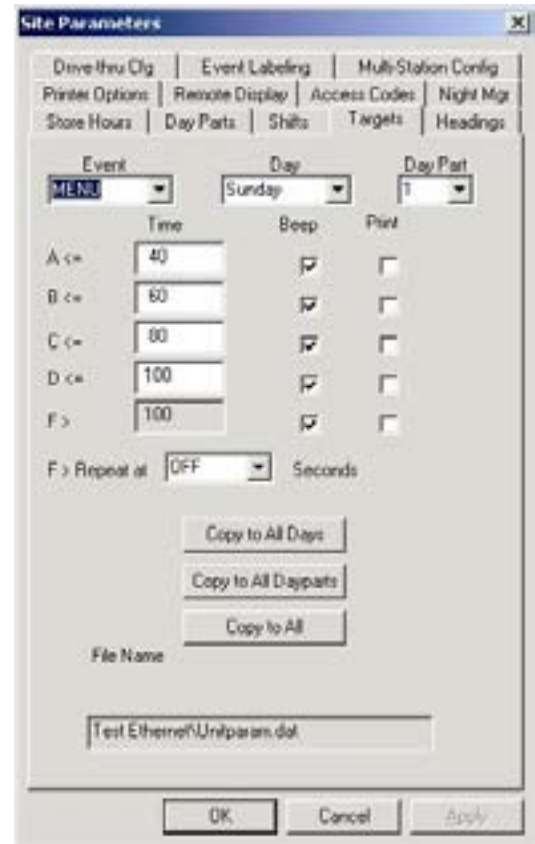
Site Parameters

Drive-thru Cfg | Event Labeling | Multi-Station Config
Printer Options | Remote Display | Access Codes | Night Mgr
Store Hours | Day Parts | Shifts | Targets | Headings

Event
MENU

Day
Sunday

Day Part
1

Time Beep Print

A <= 40
B <= 60
C <= 80
D <= 100
F > 100

F > Repeat at OFF Seconds

Copy to All Days

Copy to All Dayparts

Copy to All

File Name

Test Ethernet\Uniparam.dat

OK Cancel Apply